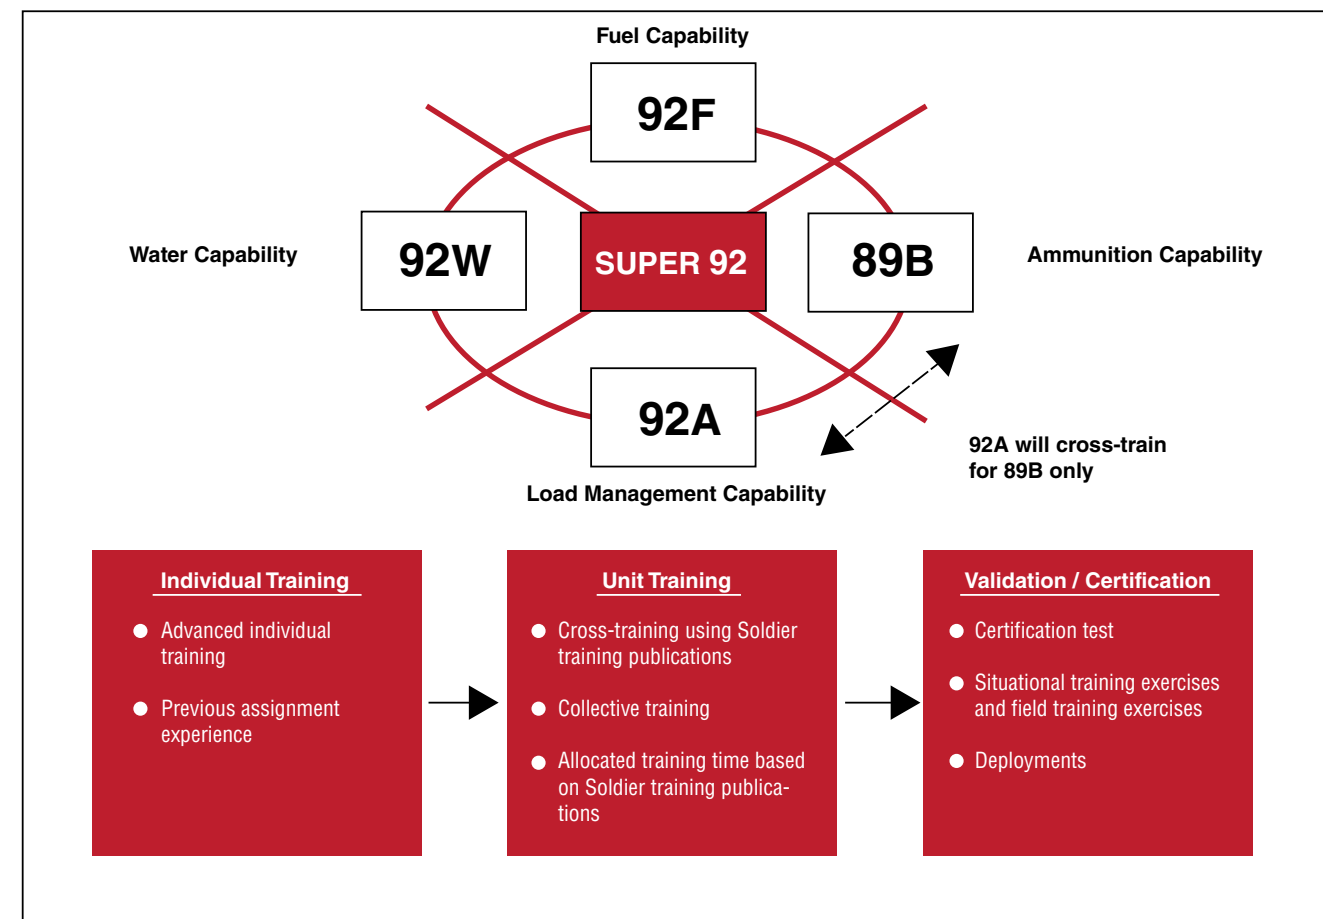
Fuel Capability

92F

Water Capability

92W

SUPER 92

89B

Ammunition Capability

92A

Load Management Capability

92A will cross-train for 89B only

Individual Training

- Advanced individual training
- Previous assignment experience

Unit Training

- Cross-training using Soldier training publications
- Collective training
- Allocated training time based on Soldier training publications

Validation / Certification

- Certification test
- Situational training exercises and field training exercises
- Deployments